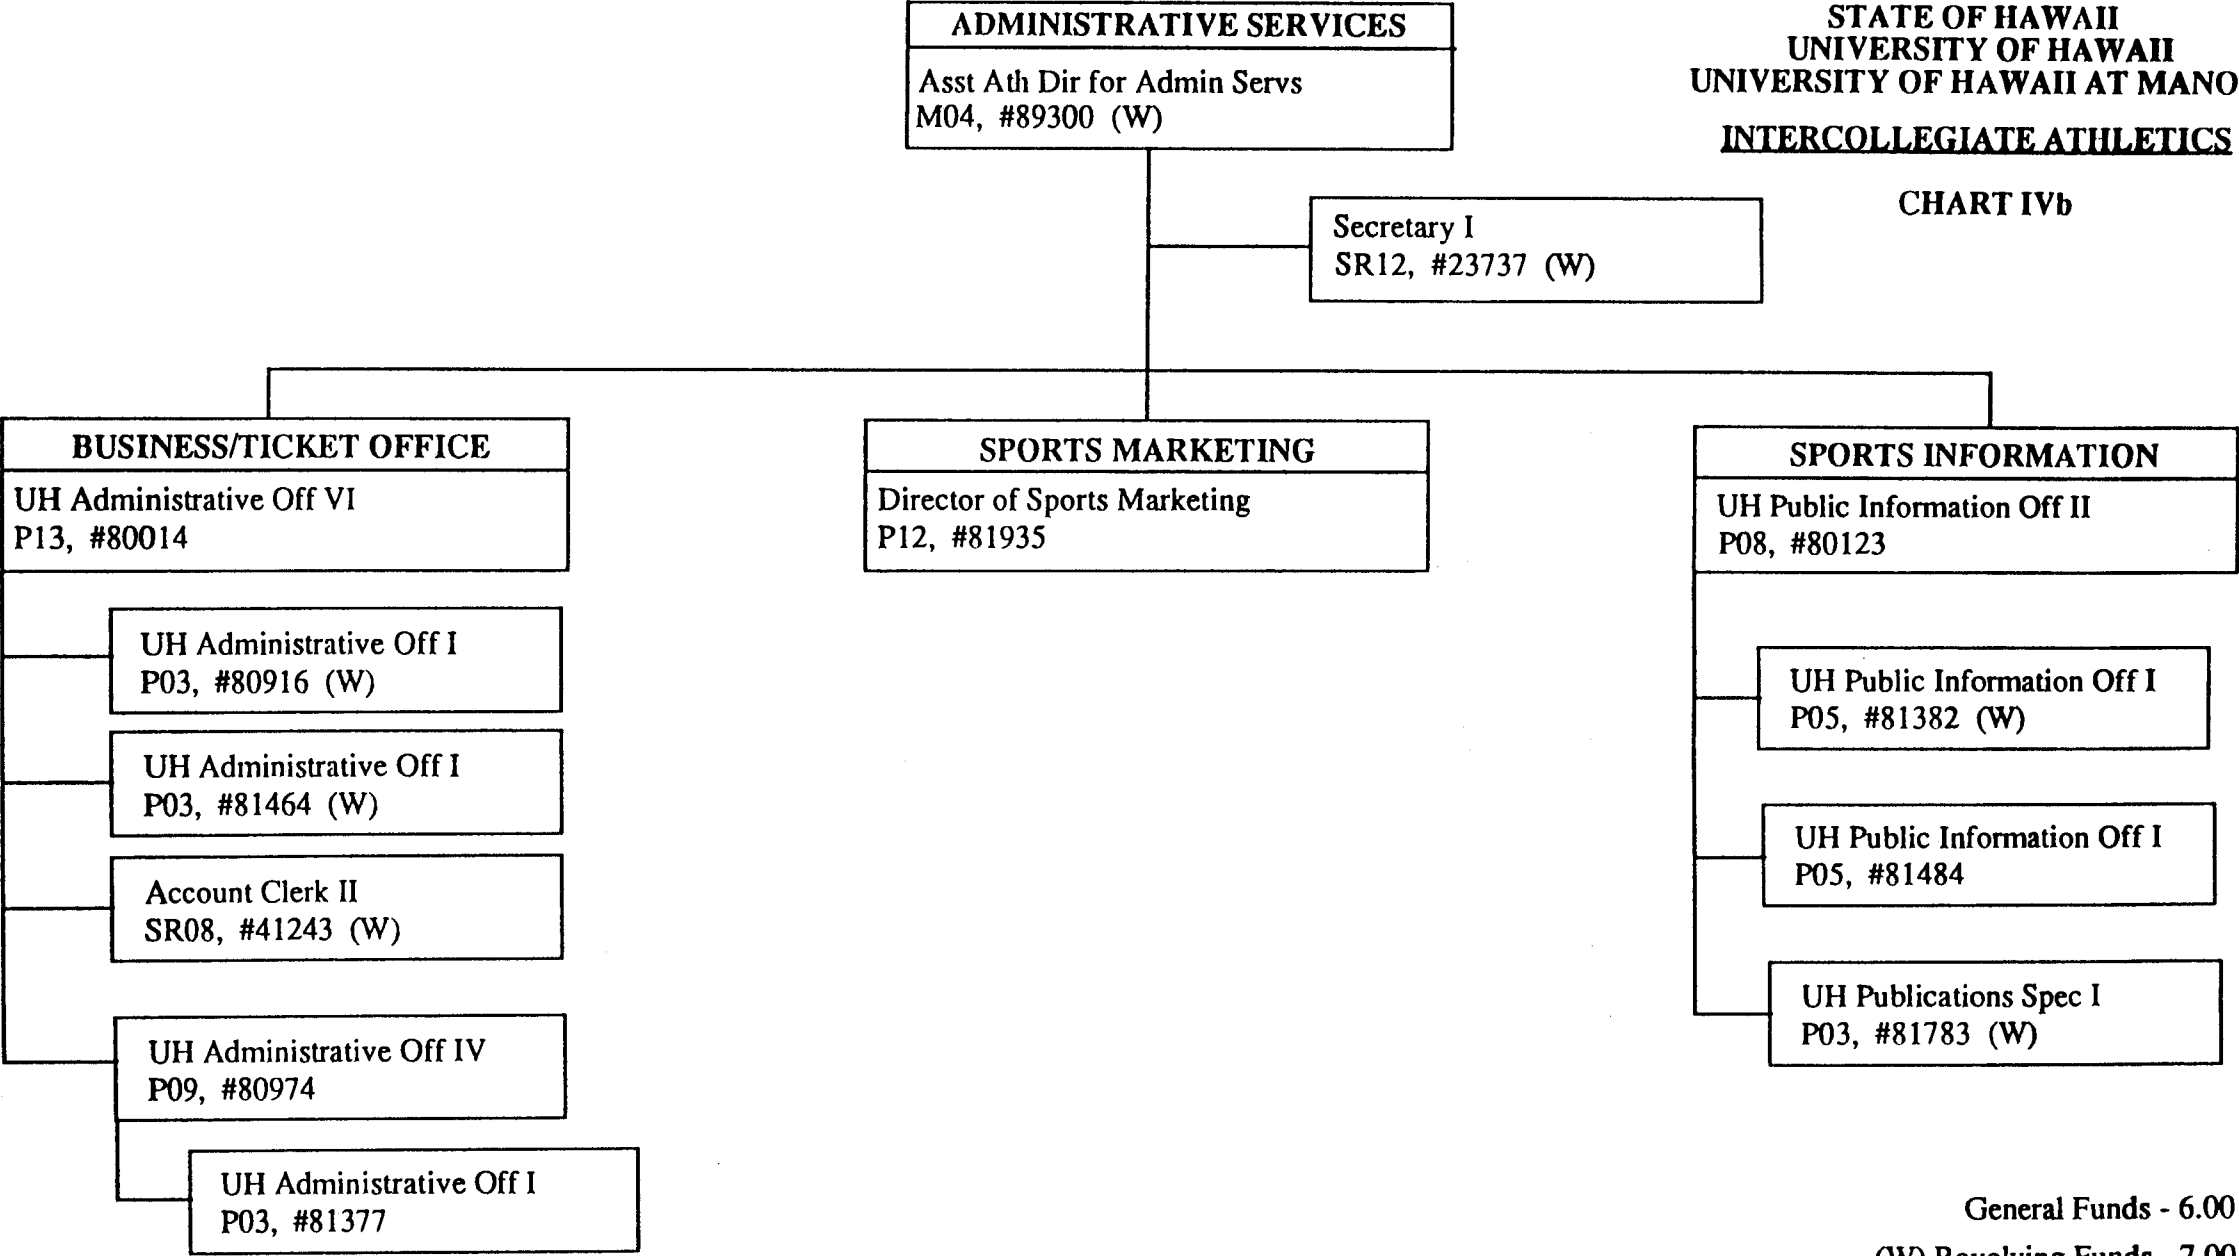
STATE OF HAWAII
UNIVERSITY OF HAWAII
UNIVERSITY OF HAWAII AT MANO

INTERCOLLEGIATE ATHLETICS

CHART IVb

ADMINISTRATIVE SERVICES
Asst Ath Dir for Admin Servs
M04, #89300 (W)

Secretary I
SR12, #23737 (W)

BUSINESS/TICKET OFFICE
UH Administrative Off VI
P13, #80014

UH Administrative Off I
P03, #80916 (W)

UH Administrative Off I
P03, #81464 (W)

Account Clerk II
SR08, #41243 (W)

UH Administrative Off IV
P09, #80974

UH Administrative Off I
P03, #81377

SPORTS MARKETING
Director of Sports Marketing
P12, #81935

SPORTS INFORMATION
UH Public Information Off II
P08, #80123

UH Public Information Off I
P05, #81382 (W)

UH Public Information Off I
P05, #81484

UH Publications Spec I
P03, #81783 (W)

General Funds - 6.00
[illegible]